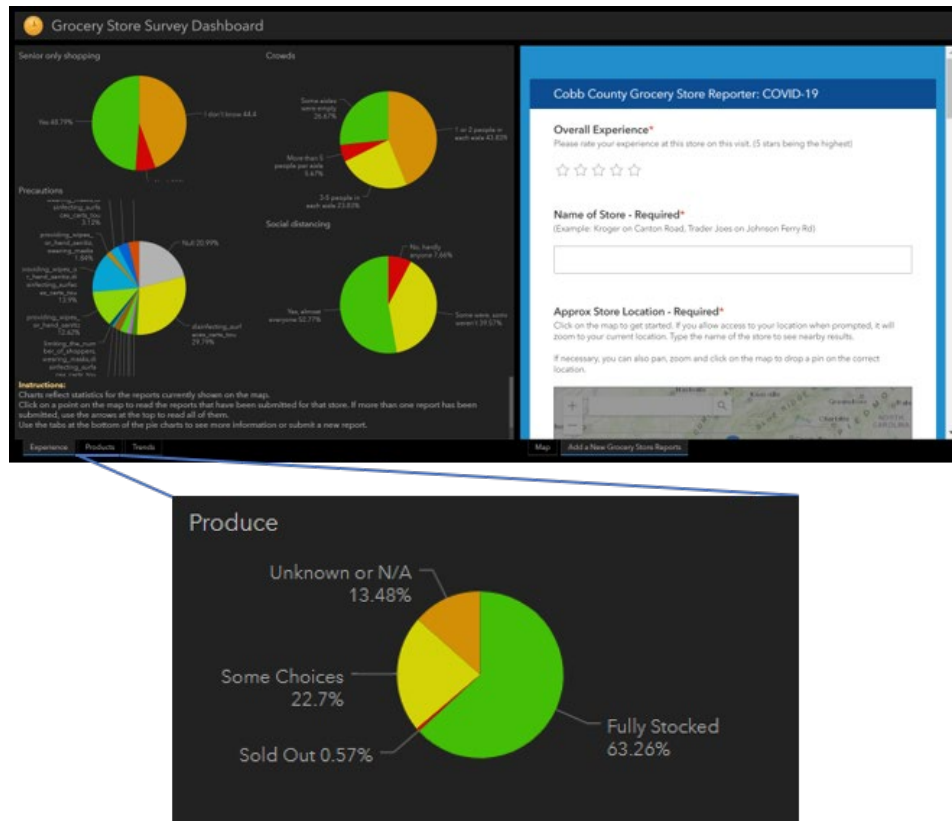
Grocery Store Survey Dashboard

Senior only shopping

Yes 48.79%

I don't know 44.4

Crowds

Some aisles were empty 26.67%

More than 5 people per aisle 5.67%

3-5 people in each aisle 23.83%

1 or 2 people in each aisle 43.83%

Precautions

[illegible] wearing_masks,di sinfecting_surfa ces_carts_tou 2.12%

providing_wipes_ on_hand_saniti, wearing_masks 1.84%

providing_wipes_o n_hand_sanitiz,di sinfecting_surfac es_carts_tou 13.9%

providing_wipes_ on_hand_saniti 12.62%

limiting_the_num ber_of_shoppers, wearing_masks,di sinfecting_surfa ces_carts_tou

Null 20.99%

disinfecting_surf aces_carts_tou 29.79%

Social distancing

No, hardly anyone 7.66%

Yes, almost everyone 52.77%

Some were, some weren't 39.57%

Instructions:
Charts reflect statistics for the reports currently shown on the map.
Click on a point on the map to read the reports that have been submitted for that store. If more than one report has been submitted, use the arrows at the top to read all of them.
Use the tabs at the bottom of the pie charts to see more information or submit a new report.

Experience Products Trends

Cobb County Grocery Store Reporter: COVID-19

Overall Experience*
Please rate your experience at this store on this visit. (5 stars being the highest)

Name of Store - Required*
(Example: Kroger on Canton Road, Trader Joes on Johnson Ferry Rd)

Approx Store Location - Required*
Click on the map to get started. If you allow access to your location when prompted, it will zoom to your current location. Type the name of the store to see nearby results.

If necessary, you can also pan, zoom and click on the map to drop a pin on the correct location.

Map Add a New Grocery Store Reports

Produce

Unknown or N/A 13.48%

Some Choices 22.7%

Sold Out 0.57%

Fully Stocked 63.26%